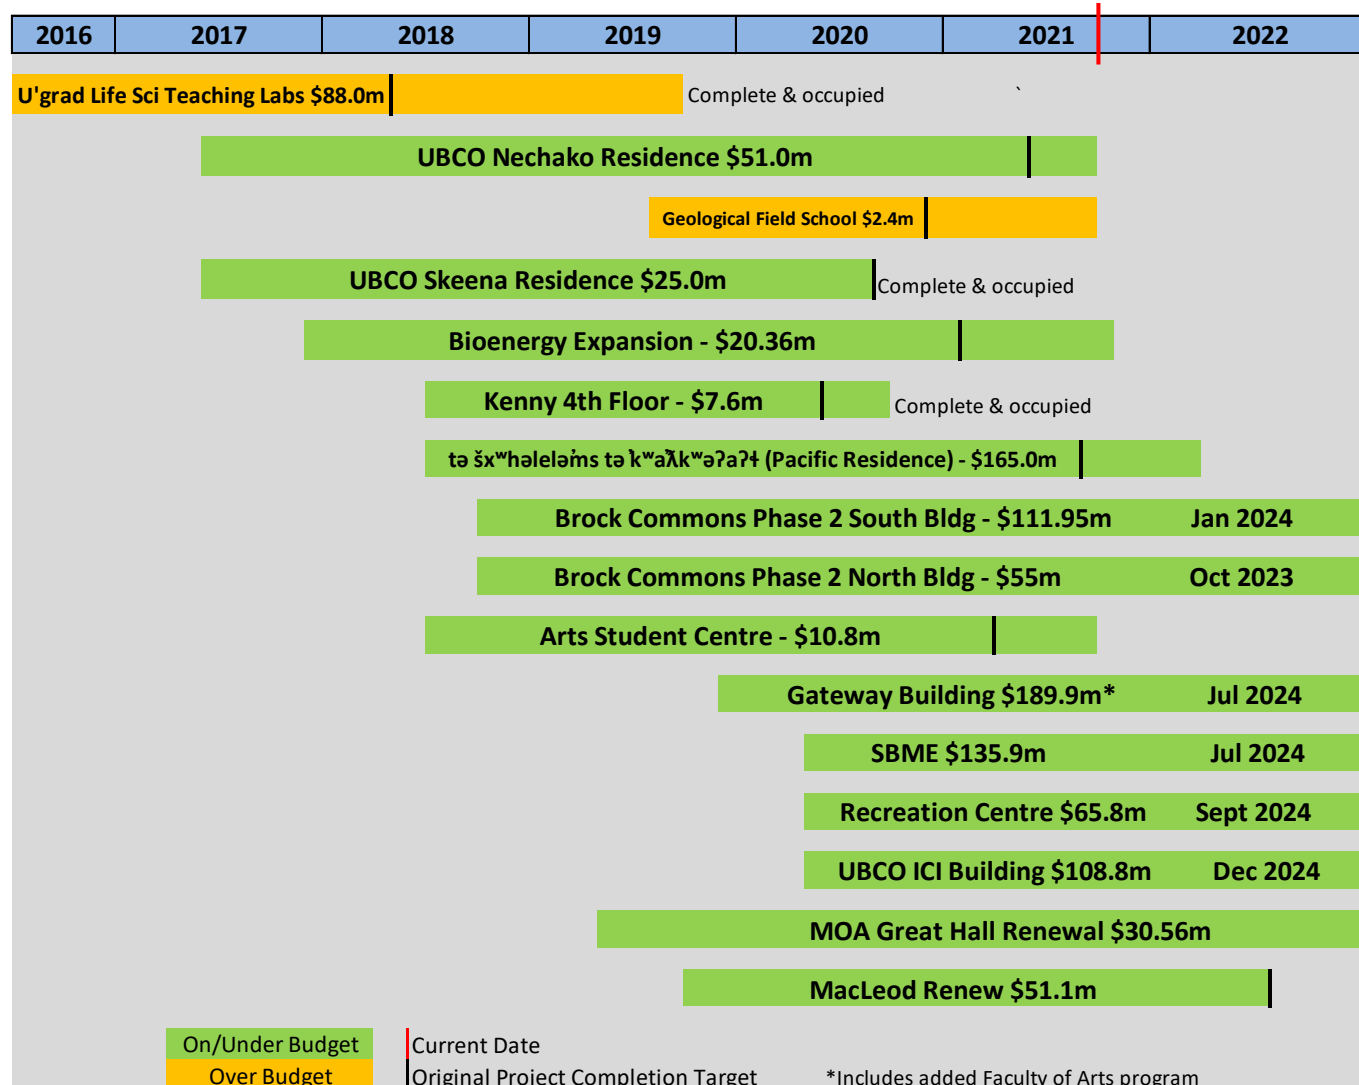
| 2016 | 2017 | 2018 | 2019 | 2020 | 2021 | 2022 |
|---|---|---|---|---|---|---|

U'grad Life Sci Teaching Labs $88.0m Complete & occupied

`

UBCO Nechako Residence $51.0m

Geological Field School $2.4m

UBCO Skeena Residence $25.0m Complete & occupied

Bioenergy Expansion - $20.36m

Kenny 4th Floor - $7.6m Complete & occupied

tə šxʷhələləṁs tə k̓ʷaƛ̓kʷəʔaʔɬ (Pacific Residence) - $165.0m

Brock Commons Phase 2 South Bldg - $111.95m Jan 2024

Brock Commons Phase 2 North Bldg - $55m Oct 2023

Arts Student Centre - $10.8m

Gateway Building $189.9m* Jul 2024

SBME $135.9m Jul 2024

Recreation Centre $65.8m Sept 2024

UBCO ICI Building $108.8m Dec 2024

MOA Great Hall Renewal $30.56m

MacLeod Renew $51.1m

On/Under Budget
Over Budget

Current Date
Original Project Completion Target

*Includes added Faculty of Arts program